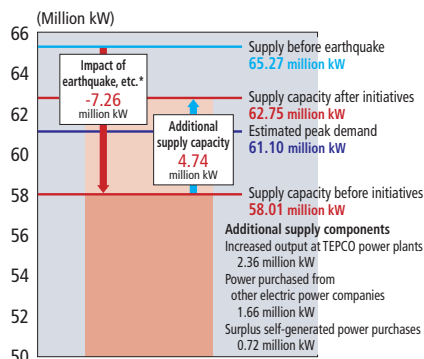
(Million kW)

66
64
62
60
58
56
54
52
50

Impact of earthquake, etc.*
-7.26
million kW

Additional supply capacity
4.74
million kW

Supply before earthquake
65.27 million kW

Supply capacity after initiatives
62.75 million kW

Estimated peak demand
61.10 million kW

Supply capacity before initiatives
58.01 million kW

Additional supply components
Increased output at TEPCO power plants
2.36 million kW
Power purchased from other electric power companies
1.66 million kW
Surplus self-generated power purchases
0.72 million kW